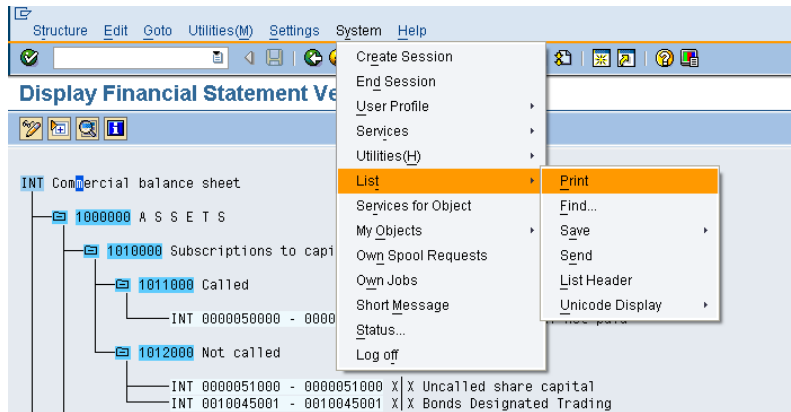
Structure Edit Goto Utilities(M) Settings System Help

Display Financial Statement Ve

INT Commercial balance sheet

1000000 A S S E T S

1010000 Subscriptions to capi

1011000 Called

INT 0000050000 - 0000

1012000 Not called

INT 0000051000 - 0000051000 X | X Uncalled share capital

INT 0010045001 - 0010045001 X | X Bonds Designated Trading

Create Session
End Session
User Profile
Services
Utilities(H)
List
Services for Object
My Objects
Own Spool Requests
Own Jobs
Short Message
Status...
Log off

Print
Find...
Save
Send
List Header
Unicode Display